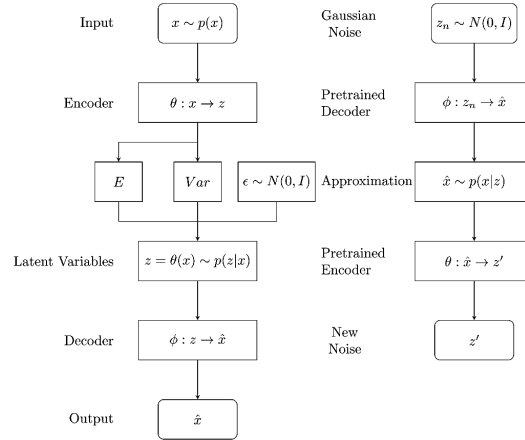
Input $x \sim p(x)$

Encoder $\theta : x \to z$

$E$ $Var$ $\epsilon \sim N(0, I)$

Latent Variables $z = \theta(x) \sim p(z|x)$

Decoder $\phi : z \to \hat{x}$

Output $\hat{x}$

Gaussian Noise $z_n \sim N(0, I)$

Pretrained Decoder $\phi : z_n \to \hat{x}$

Approximation $\hat{x} \sim p(x|z)$

Pretrained Encoder $\theta : \hat{x} \to z'$

New Noise $z'$